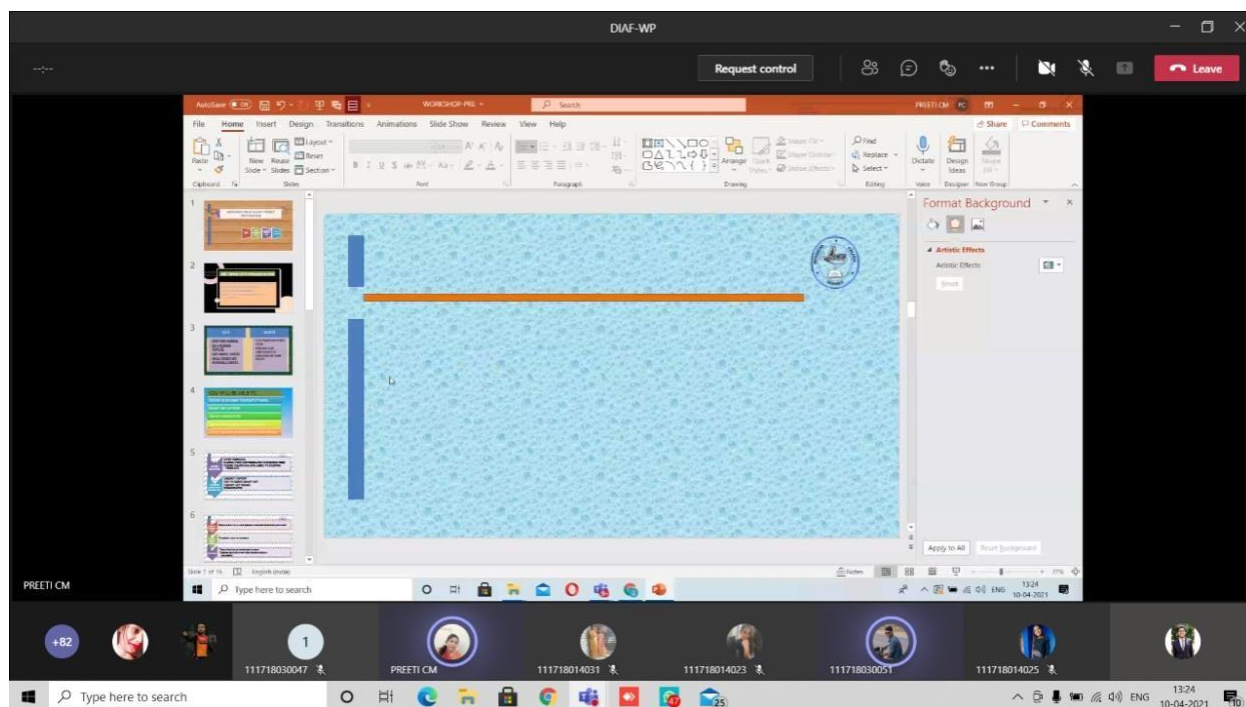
DIAF-WP

--:--

Request control

Leave

AutoSave WORKSHOP-PRE Search PREETI CM

File Home Insert Design Transitions Animations Slide Show Review View Help Share Comments

Paste New Slide Reuse Slides Layout Reset Section Arrange Quick Styles Find Replace Select Dictate Design Ideas

Clipboard Slides Font Paragraph Drawing Editing Voice Designer New Group

Format Background

Artistic Effects

Artistic Effects

Reset

Apply to All Reset Background

Slide 7 of 16 English (India) Notes

PREETI CM

Type here to search

13:24 10-04-2021 ENG

+82

1

111718030047

PREETI CM

111718014031

111718014023

111718030051

111718014025

Type here to search

25

ENG 13:24 10-04-2021 10